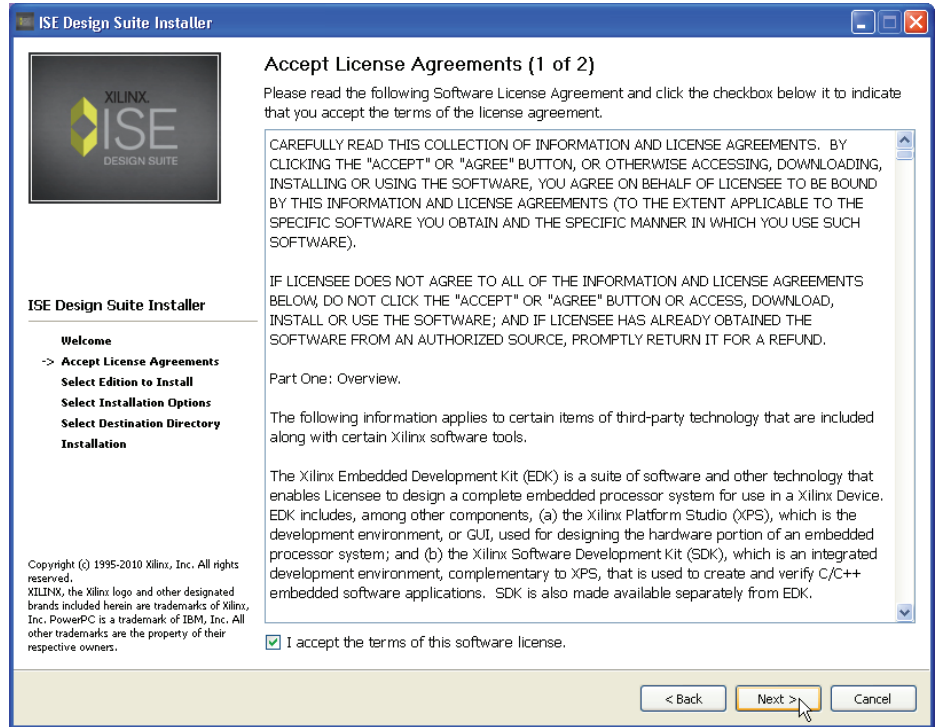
ISE Design Suite Installer

XILINX. ISE DESIGN SUITE

ISE Design Suite Installer

Welcome
-> Accept License Agreements
Select Edition to Install
Select Installation Options
Select Destination Directory
Installation

Copyright (c) 1995-2010 Xilinx, Inc. All rights reserved.
XILINX, the Xilinx logo and other designated brands included herein are trademarks of Xilinx, Inc. PowerPC is a trademark of IBM, Inc. All other trademarks are the property of their respective owners.

Accept License Agreements (1 of 2)

Please read the following Software License Agreement and click the checkbox below it to indicate that you accept the terms of the license agreement.

CAREFULLY READ THIS COLLECTION OF INFORMATION AND LICENSE AGREEMENTS. BY CLICKING THE "ACCEPT" OR "AGREE" BUTTON, OR OTHERWISE ACCESSING, DOWNLOADING, INSTALLING OR USING THE SOFTWARE, YOU AGREE ON BEHALF OF LICENSEE TO BE BOUND BY THIS INFORMATION AND LICENSE AGREEMENTS (TO THE EXTENT APPLICABLE TO THE SPECIFIC SOFTWARE YOU OBTAIN AND THE SPECIFIC MANNER IN WHICH YOU USE SUCH SOFTWARE).

IF LICENSEE DOES NOT AGREE TO ALL OF THE INFORMATION AND LICENSE AGREEMENTS BELOW, DO NOT CLICK THE "ACCEPT" OR "AGREE" BUTTON OR ACCESS, DOWNLOAD, INSTALL OR USE THE SOFTWARE; AND IF LICENSEE HAS ALREADY OBTAINED THE SOFTWARE FROM AN AUTHORIZED SOURCE, PROMPTLY RETURN IT FOR A REFUND.

Part One: Overview.

The following information applies to certain items of third-party technology that are included along with certain Xilinx software tools.

The Xilinx Embedded Development Kit (EDK) is a suite of software and other technology that enables Licensee to design a complete embedded processor system for use in a Xilinx Device. EDK includes, among other components, (a) the Xilinx Platform Studio (XPS), which is the development environment, or GUI, used for designing the hardware portion of an embedded processor system; and (b) the Xilinx Software Development Kit (SDK), which is an integrated development environment, complementary to XPS, that is used to create and verify C/C++ embedded software applications. SDK is also made available separately from EDK.

I accept the terms of this software license.

< Back   Next >   Cancel